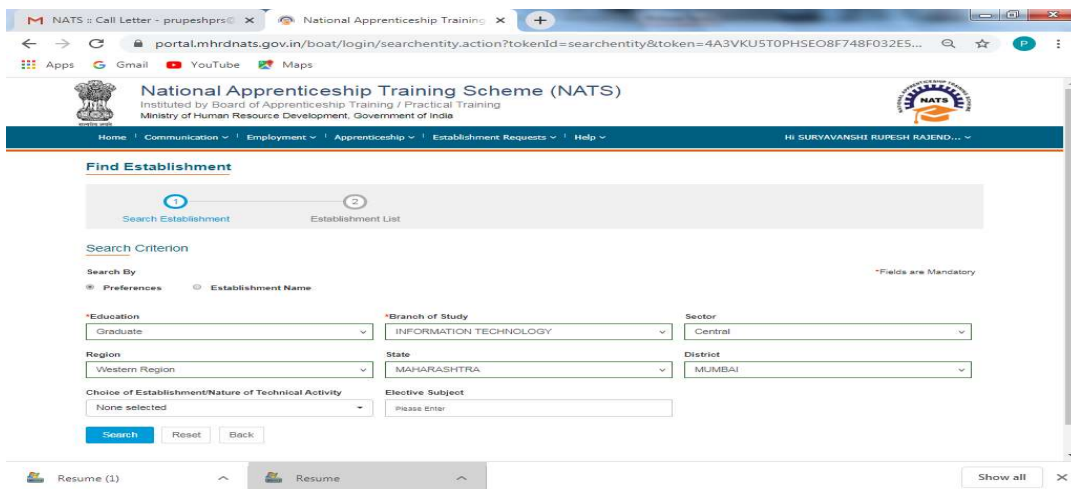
NATS :: Call Letter - prupeshprs© ×
National Apprenticeship Training ×
+

portal.mhrdnats.gov.in/boat/login/searchentity.action?tokenId=searchentity&token=4A3VKU5T0PHSEO8F748F032E5...

Apps Gmail YouTube Maps

National Apprenticeship Training Scheme (NATS)
Instituted by Board of Apprenticeship Training / Practical Training
Ministry of Human Resource Development, Government of India

NATS

Home | Communication ∨ | Employment ∨ | Apprenticeship ∨ | Establishment Requests ∨ | Help ∨

Hi SURYAVANSHI RUPESH RAJEND... ∨

Find Establishment

1
Search Establishment

2
Establishment List

Search Criterion

Search By

*Fields are Mandatory

Preferences
Establishment Name

*Education
Graduate

*Branch of Study
INFORMATION TECHNOLOGY

Sector
Central

Region
Western Region

State
MAHARASHTRA

District
MUMBAI

Choice of Establishment/Nature of Technical Activity
None selected

Elective Subject
Please Enter

Search
Reset
Back

Resume (1)
Resume
Show all
×